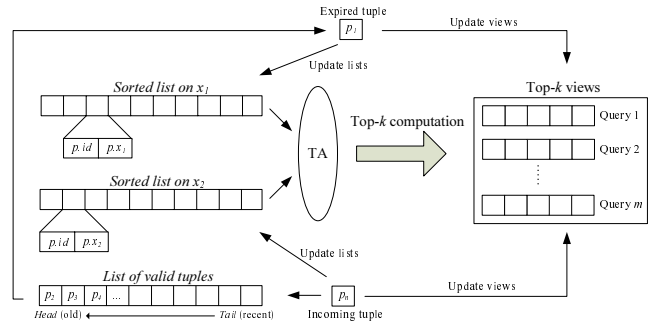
Expired tuple

$p_l$

Update views

Update lists

Sorted list on $x_1$

$p.id$ | $p.x_1$

TA

Top-$k$ computation

Top-$k$ views

Query 1

Query 2

Query $m$

Sorted list on $x_2$

$p.id$ | $p.x_2$

Update lists

List of valid tuples

$p_2$ $p_3$ $p_4$ ...

$p_n$

Update views

Head (old)

Tail (recent)

Incoming tuple